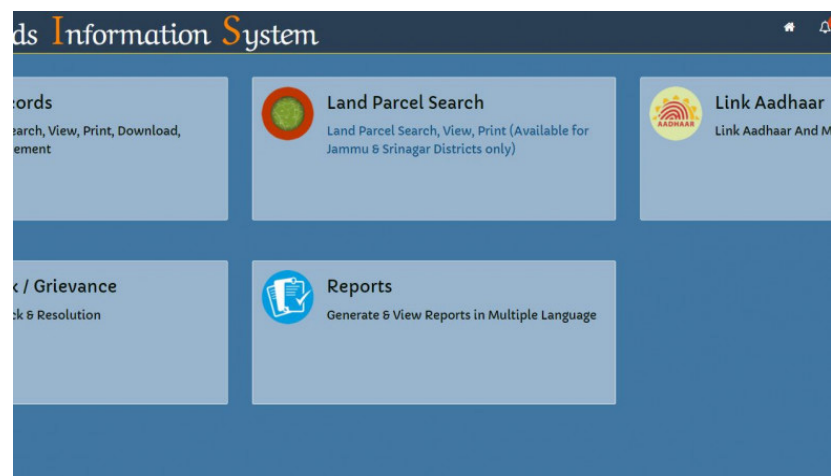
ds Information System

cords
earch, View, Print, Download, ement

Land Parcel Search
Land Parcel Search, View, Print (Available for Jammu & Srinagar Districts only)

AADHAAR
Link Aadhaar
Link Aadhaar And M

k / Grievance
ck & Resolution

Reports
Generate & View Reports in Multiple Language